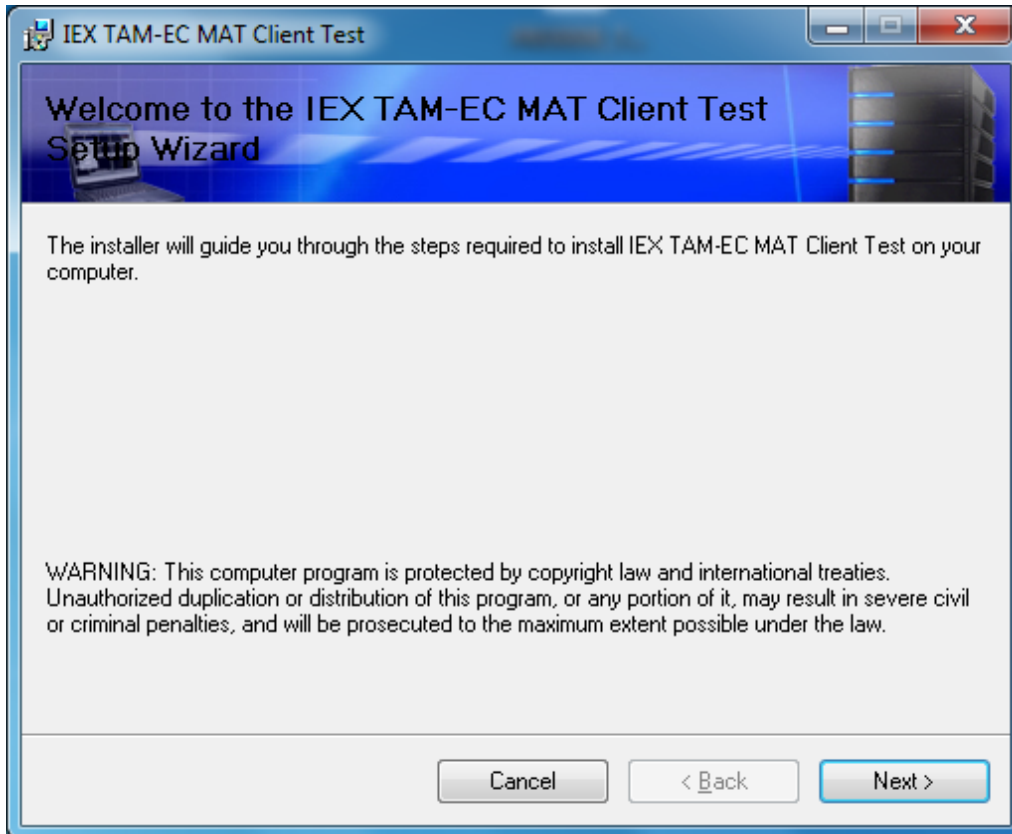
IEX TAM-EC MAT Client Test

Welcome to the IEX TAM-EC MAT Client Test Setup Wizard

The installer will guide you through the steps required to install IEX TAM-EC MAT Client Test on your computer.

WARNING: This computer program is protected by copyright law and international treaties. Unauthorized duplication or distribution of this program, or any portion of it, may result in severe civil or criminal penalties, and will be prosecuted to the maximum extent possible under the law.

Cancel

< Back

Next >